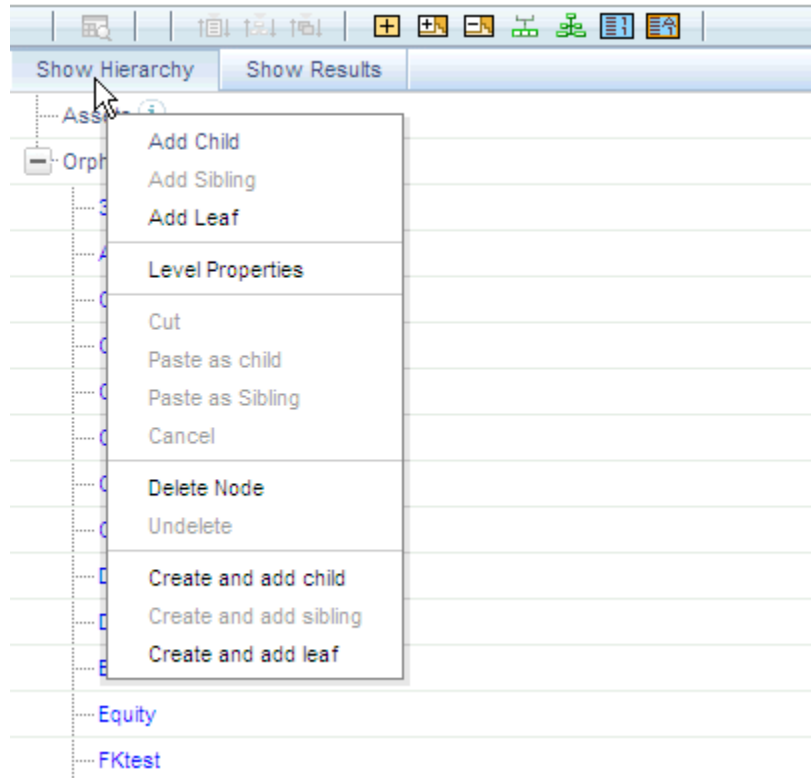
Show Hierarchy
Show Results

Ass

Orph

Add Child
Add Sibling
Add Leaf

Level Properties

Cut
Paste as child
Paste as Sibling
Cancel

Delete Node
Undelete

Create and add child
Create and add sibling
Create and add leaf

Equity
FKtest